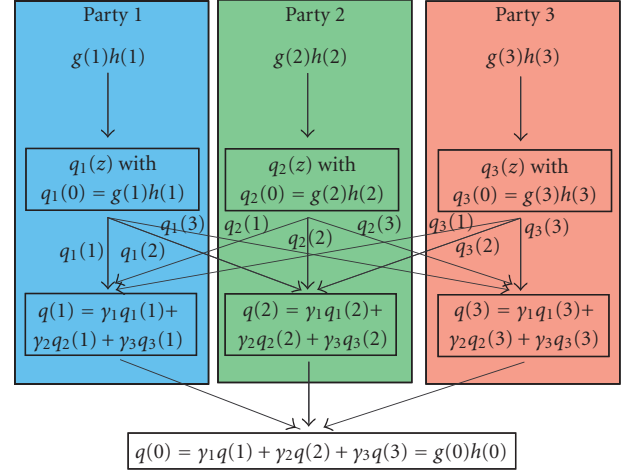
Party 1

$g(1)h(1)$

$q_1(z)$ with $q_1(0) = g(1)h(1)$

$q_1(1)$ $q_1(2)$ $q_1(3)$

$q(1) = \gamma_1 q_1(1) + \gamma_2 q_2(1) + \gamma_3 q_3(1)$

Party 2

$g(2)h(2)$

$q_2(z)$ with $q_2(0) = g(2)h(2)$

$q_2(1)$ $q_2(2)$ $q_2(3)$

$q(2) = \gamma_1 q_1(2) + \gamma_2 q_2(2) + \gamma_3 q_3(2)$

Party 3

$g(3)h(3)$

$q_3(z)$ with $q_3(0) = g(3)h(3)$

$q_3(1)$ $q_3(2)$ $q_3(3)$

$q(3) = \gamma_1 q_1(3) + \gamma_2 q_2(3) + \gamma_3 q_3(3)$

$q(0) = \gamma_1 q(1) + \gamma_2 q(2) + \gamma_3 q(3) = g(0)h(0)$